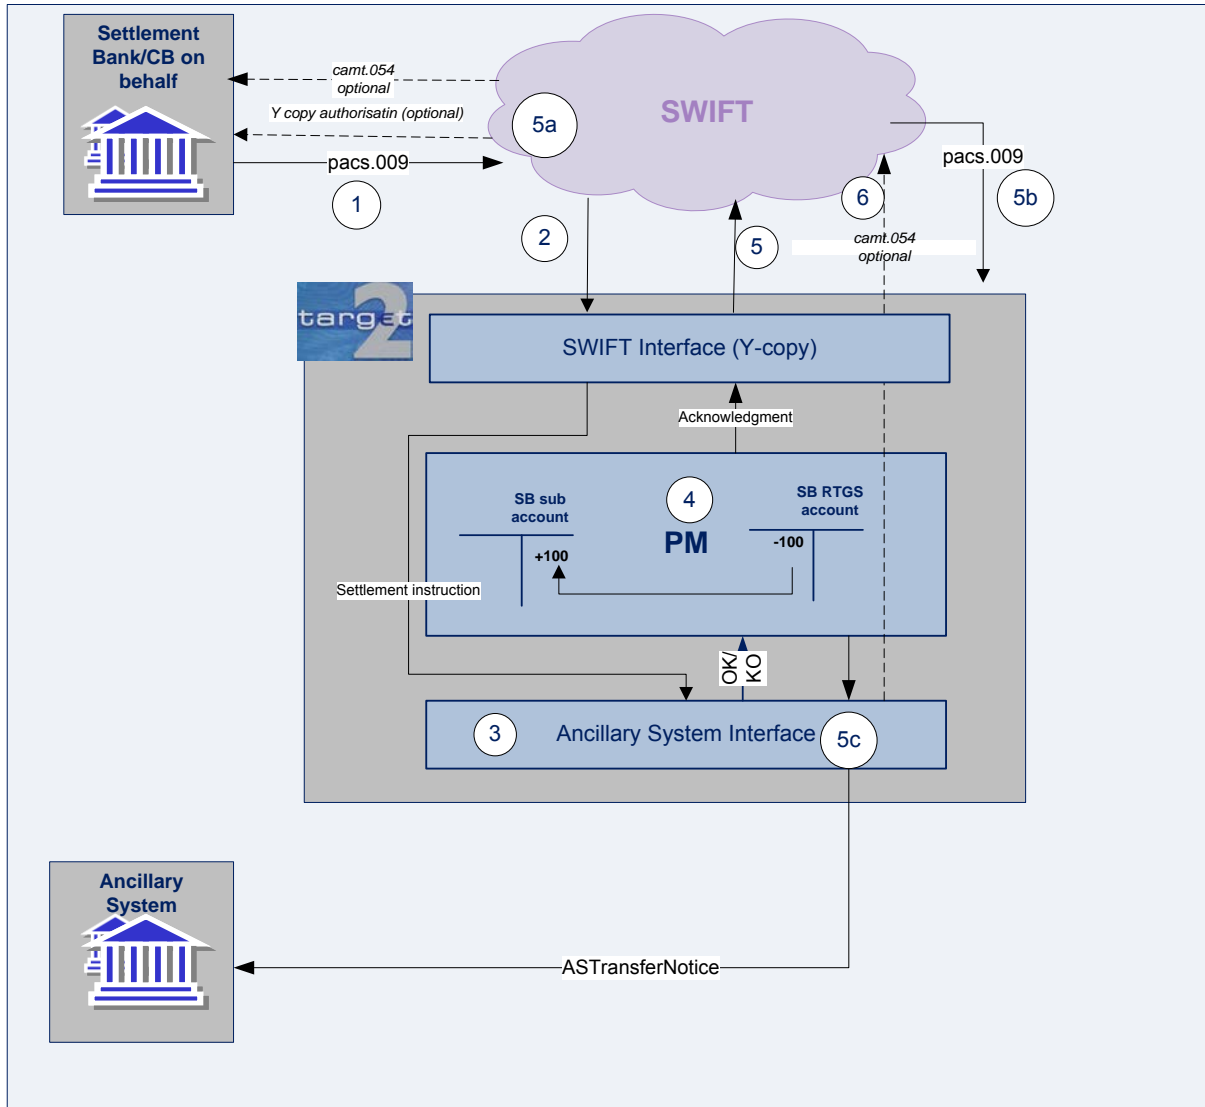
Settlement Bank/CB on behalf

camt.054
optional

Y copy authorisatin (optional)

pacs.009

1

5a

SWIFT

pacs.009

5b

6

2

5

camt.054
optional

target2

SWIFT Interface (Y-copy)

Acknowledgment

SB sub account

4

PM

SB RTGS account

+100

-100

Settlement instruction

OK/ KO

3

Ancillary System Interface

5c

Ancillary System

ASTransferNotice